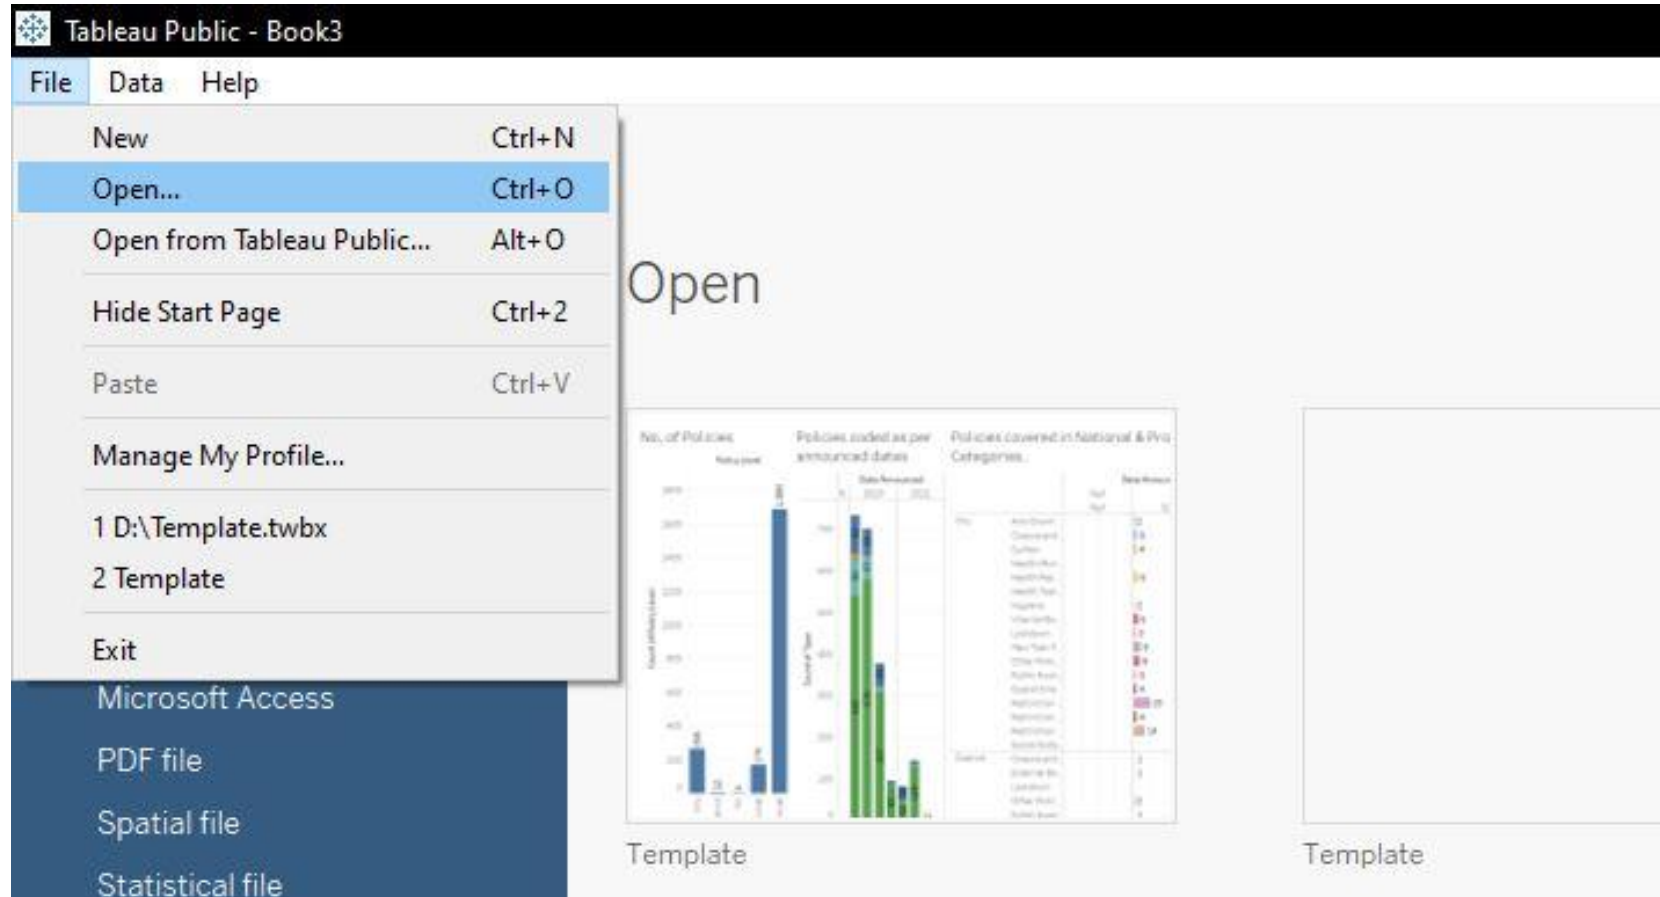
Tableau Public - Book3

File Data Help

New Ctrl+N
Open... Ctrl+O
Open from Tableau Public... Alt+O
Hide Start Page Ctrl+2
Paste Ctrl+V
Manage My Profile...
1 D:\Template.twbx
2 Template
Exit

Microsoft Access
PDF file
Spatial file
Statistical file

Open

No. of Policies
Policies coded as per announced dates
Policies covered in National & Pro Categories

Template

Template